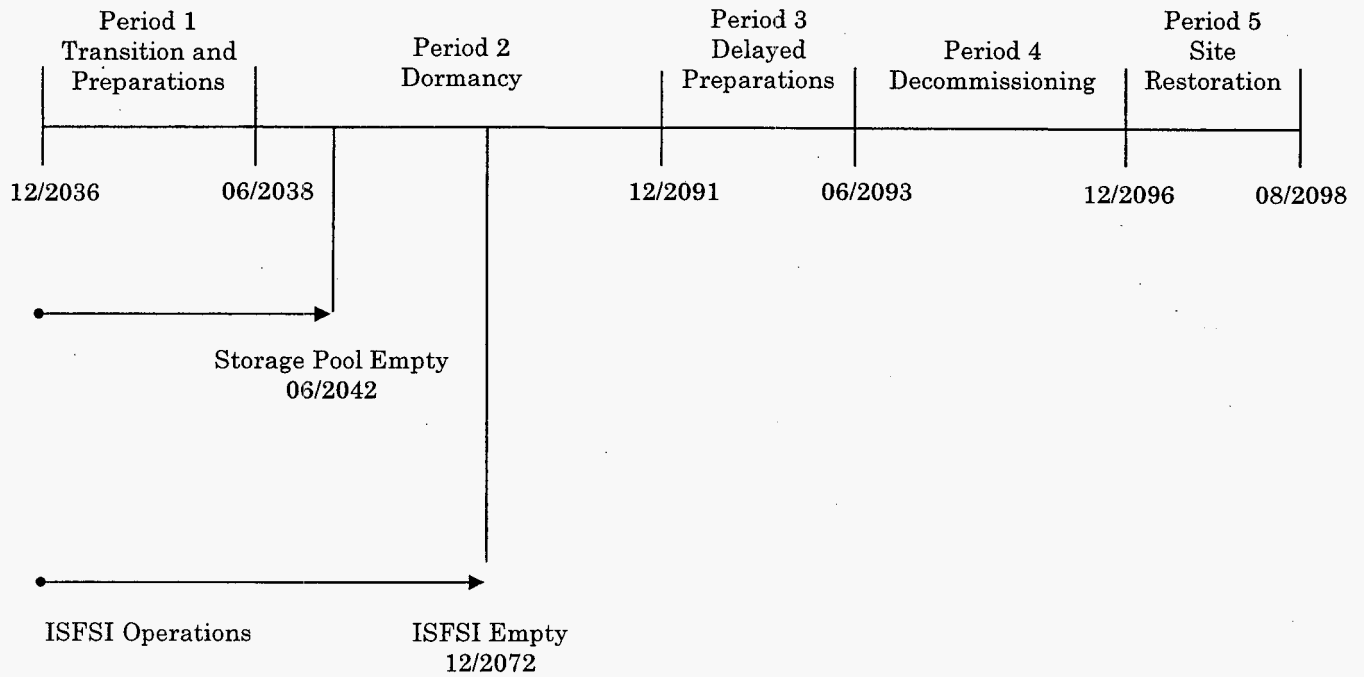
Period 1
Transition and
Preparations

Period 2
Dormancy

Period 3
Delayed
Preparations

Period 4
Decommissioning

Period 5
Site
Restoration

12/2036

06/2038

12/2091

06/2093

12/2096

08/2098

Storage Pool Empty
06/2042

ISFSI Operations

ISFSI Empty
12/2072